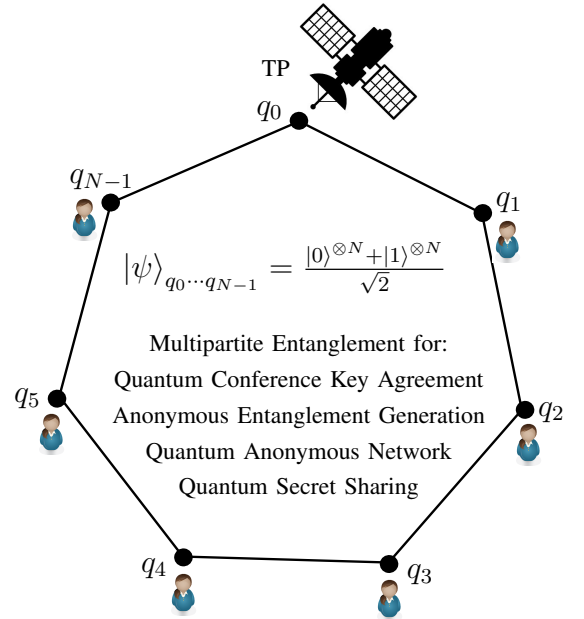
TP

$q_0$

$q_{N-1}$

$q_1$

$|\psi\rangle_{q_0 \cdots q_{N-1}} = \frac{|0\rangle^{\otimes N} + |1\rangle^{\otimes N}}{\sqrt{2}}$

Multipartite Entanglement for:
Quantum Conference Key Agreement
Anonymous Entanglement Generation
Quantum Anonymous Network
Quantum Secret Sharing

$q_5$

$q_2$

$q_4$

$q_3$